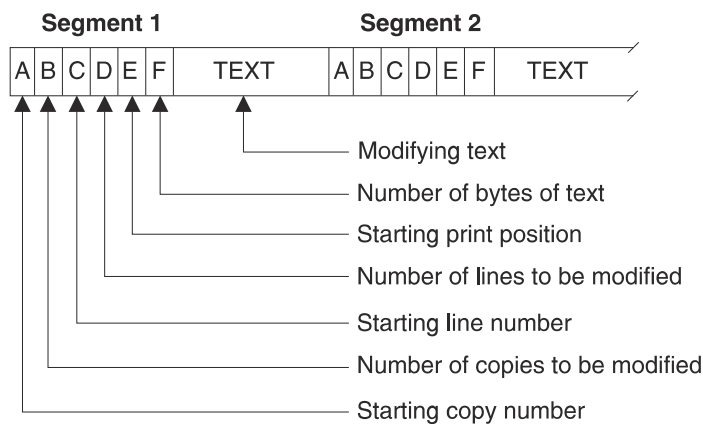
Segment 1

Segment 2

A B C D E F TEXT A B C D E F TEXT

Modifying text

Number of bytes of text

Starting print position

Number of lines to be modified

Starting line number

Number of copies to be modified

Starting copy number